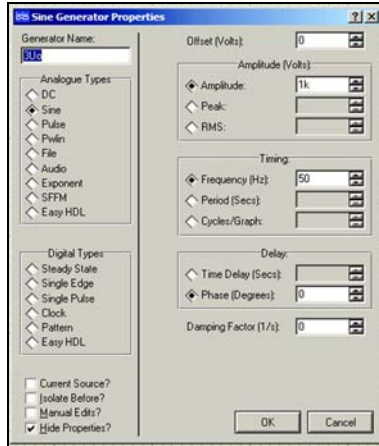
Sine Generator Properties
?|X

Generator Name:
3Uo

Analogue Types
DC
Sine
Pulse
Pwlin
File
Audio
Exponent
SFFM
Easy HDL

Digital Types
Steady State
Single Edge
Single Pulse
Clock
Pattern
Easy HDL

Current Source?
Isolate Before?
Manual Edits?
Hide Properties?

Offset (Volts): 0

Amplitude (Volts):
Amplitude: 1k
Peak:
RMS:

Timing:
Frequency (Hz): 50
Period (Secs):
Cycles/Graph:

Delay:
Time Delay (Secs):
Phase (Degrees): 0

Damping Factor (1/s): 0

OK
Cancel